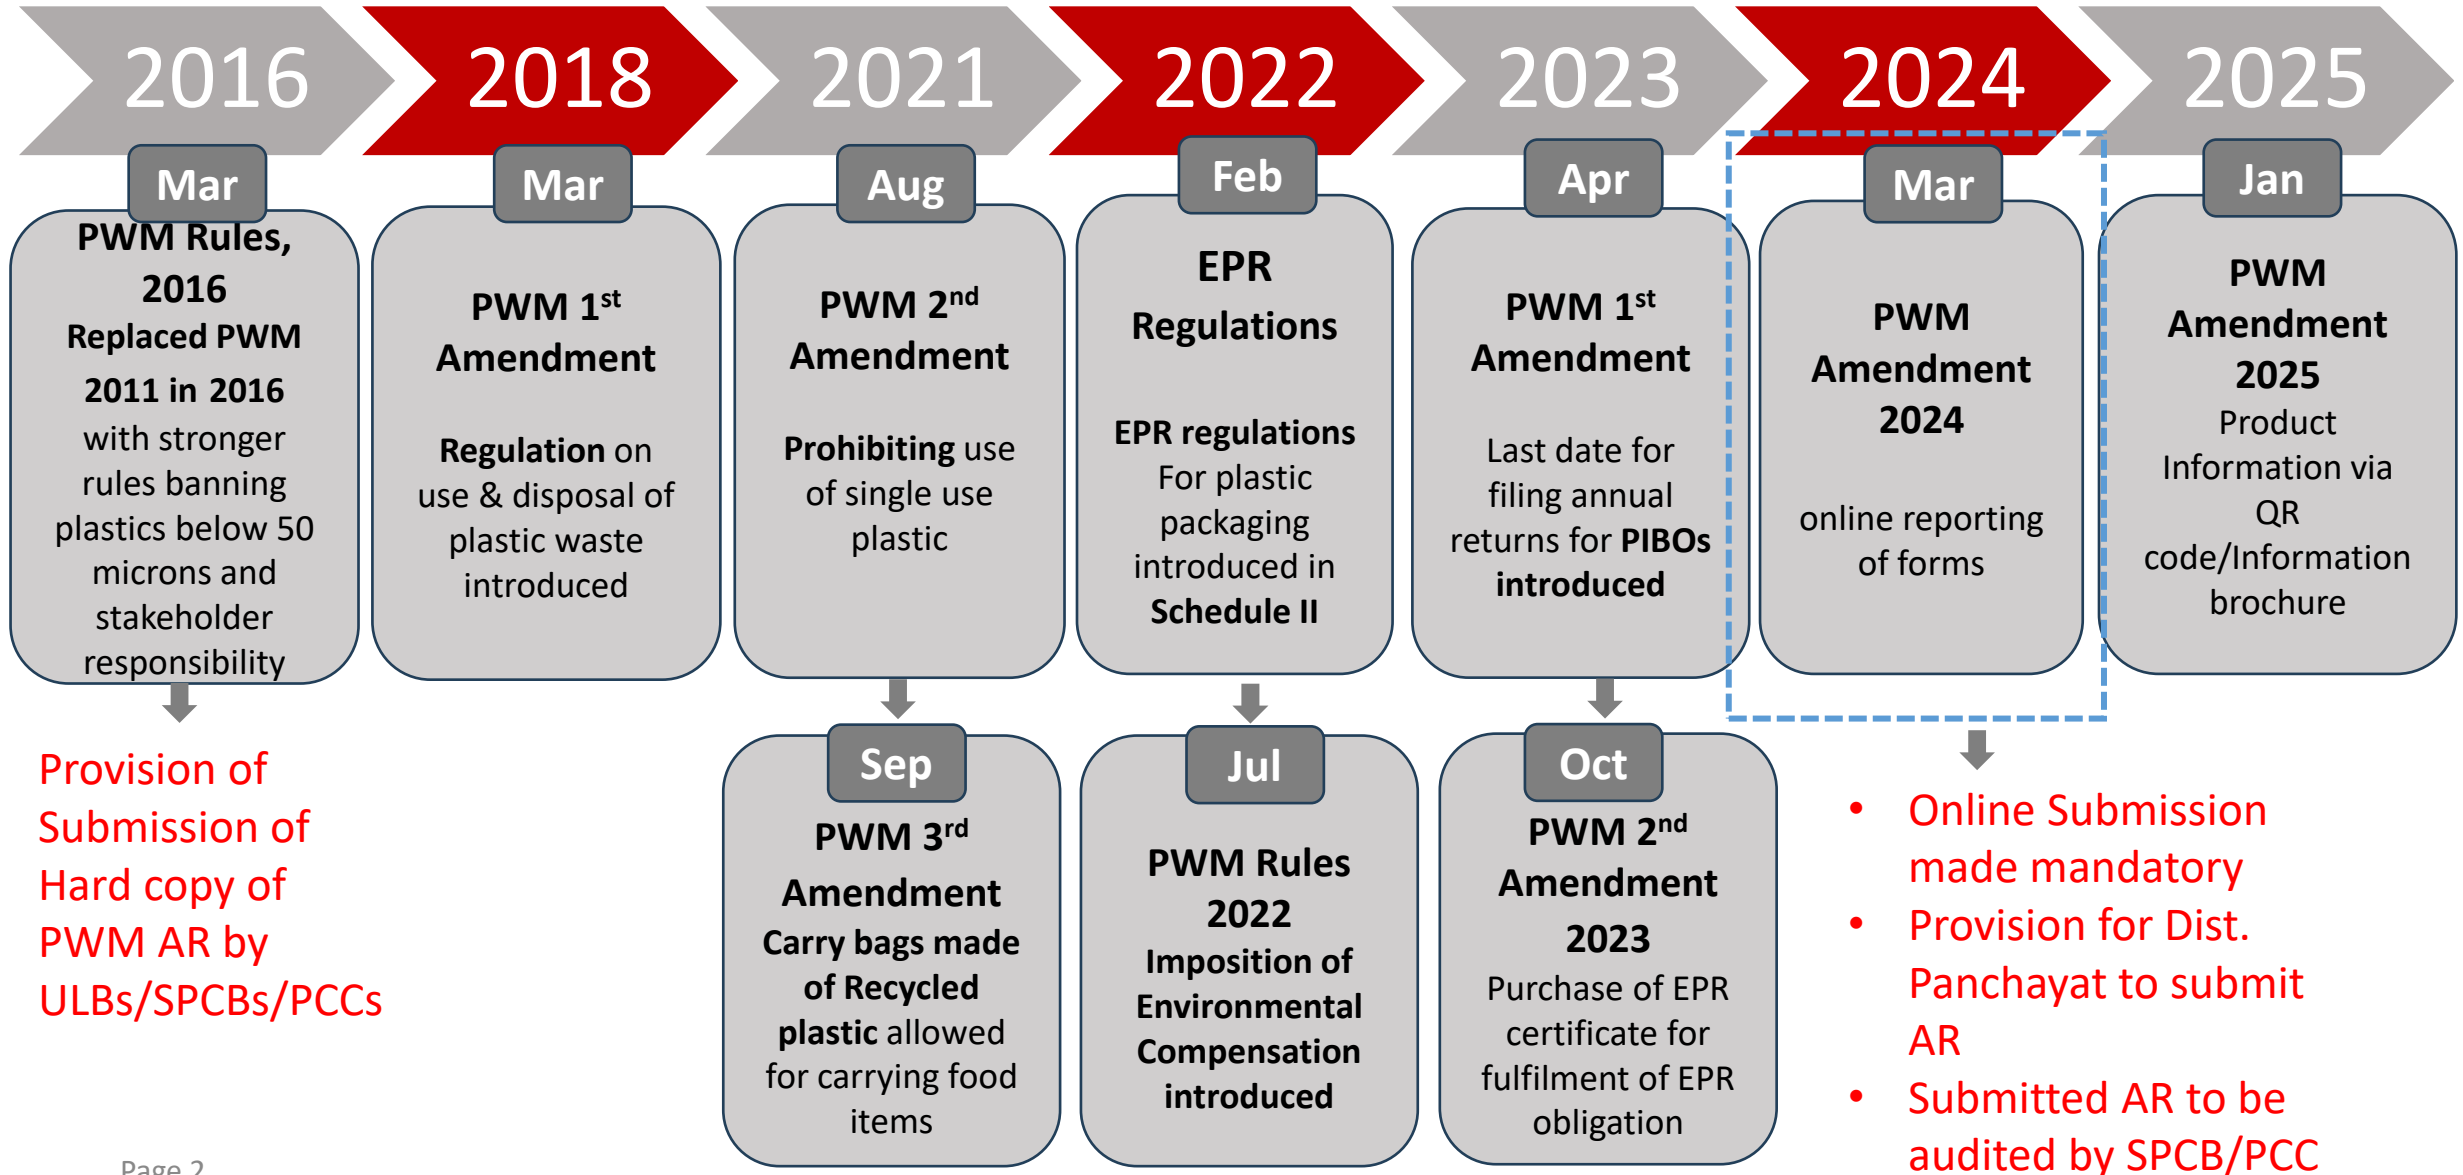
2016

2018

2021

2022

2023

2024

2025

Mar

PWM Rules, 2016

Replaced PWM 2011 in 2016 with stronger rules banning plastics below 50 microns and stakeholder responsibility

Provision of Submission of Hard copy of PWM AR by ULBs/SPCBs/PCCs

Mar

PWM $1^{st}$ Amendment

Regulation on use & disposal of plastic waste introduced

Aug

PWM $2^{nd}$ Amendment

Prohibiting use of single use plastic

Sep

PWM $3^{rd}$ Amendment

Carry bags made of Recycled plastic allowed for carrying food items

Feb

EPR Regulations

EPR regulations For plastic packaging introduced in Schedule II

Jul

PWM Rules 2022

Imposition of Environmental Compensation introduced

Apr

PWM $1^{st}$ Amendment

Last date for filing annual returns for PIBOs introduced

Oct

PWM $2^{nd}$ Amendment 2023

Purchase of EPR certificate for fulfilment of EPR obligation

Mar

PWM Amendment 2024

online reporting of forms

• Online Submission made mandatory
• Provision for Dist. Panchayat to submit AR
• Submitted AR to be audited by SPCB/PCC

Jan

PWM Amendment 2025

Product Information via QR code/Information brochure

Page 2